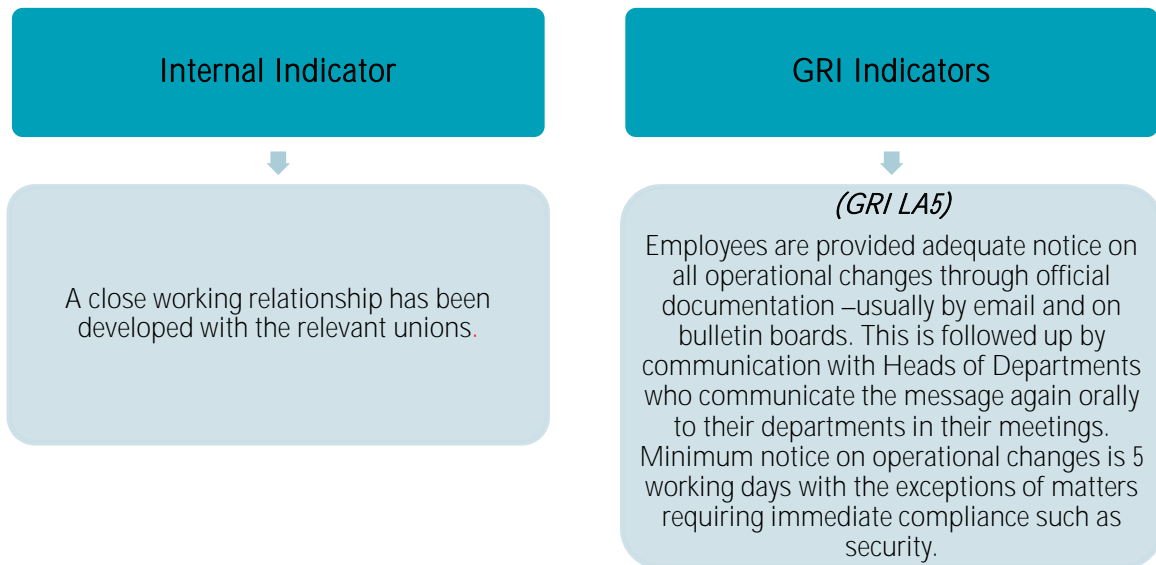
Internal Indicator

A close working relationship has been developed with the relevant unions.

GRI Indicators

(GRI LA5)

Employees are provided adequate notice on all operational changes through official documentation –usually by email and on bulletin boards. This is followed up by communication with Heads of Departments who communicate the message again orally to their departments in their meetings. Minimum notice on operational changes is 5 working days with the exceptions of matters requiring immediate compliance such as security.